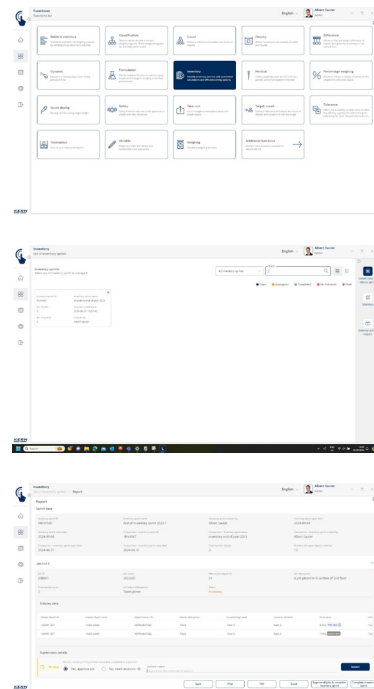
Functions
Functions list

English

Albert Gunter

Batch to inventory

Classification

Counts

History

Difference

Dynamic

Formulation

Inventory

Min/max

Percentage weighing

Quick dosing

Salary

Take over

Target count

Tolerance

Transaction

Variable

Weighing

Additional functions

Inventory
List of inventory goods

English

Albert Gunter

All inventory goods

Inventory
List of inventory goods > Report

English

Albert Gunter

Report

Save

Print

PDF

Excel

Cancel